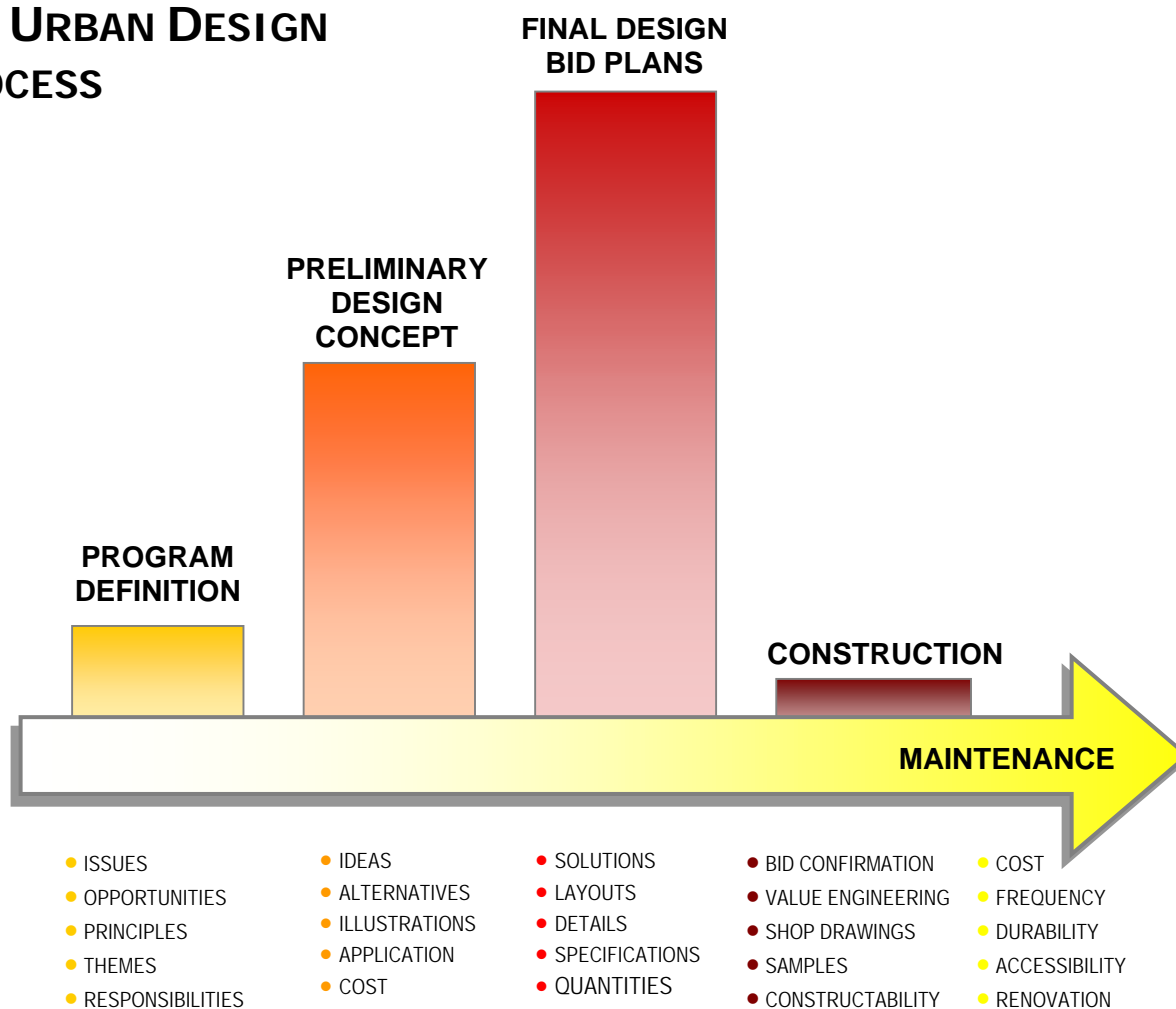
URBAN DESIGN
OCESS

PROGRAM DEFINITION

PRELIMINARY DESIGN CONCEPT

FINAL DESIGN BID PLANS

CONSTRUCTION

MAINTENANCE

- ISSUES
- OPPORTUNITIES
- PRINCIPLES
- THEMES
- RESPONSIBILITIES

- IDEAS
- ALTERNATIVES
- ILLUSTRATIONS
- APPLICATION
- COST

- SOLUTIONS
- LAYOUTS
- DETAILS
- SPECIFICATIONS
- QUANTITIES

- BID CONFIRMATION
- VALUE ENGINEERING
- SHOP DRAWINGS
- SAMPLES
- CONSTRUCTABILITY

- COST
- FREQUENCY
- DURABILITY
- ACCESSIBILITY
- RENOVATION